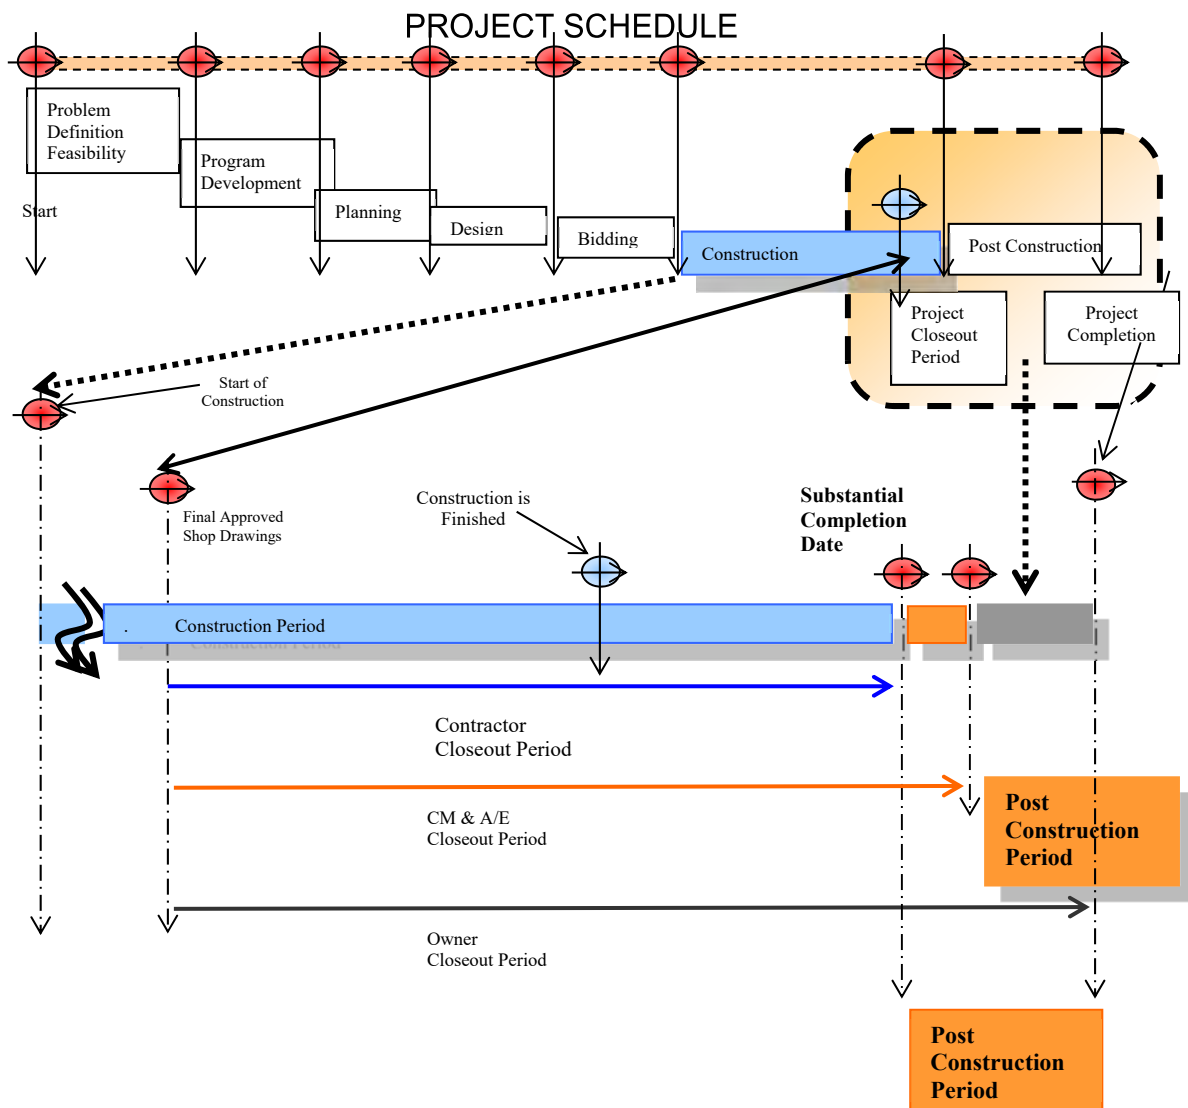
PROJECT SCHEDULE

Problem Definition Feasibility

Program Development

Planning

Design

Bidding

Construction

Post Construction

Start

Project Closeout Period

Project Completion

Start of Construction

Final Approved Shop Drawings

Construction is Finished

Substantial Completion Date

Construction Period

Contractor Closeout Period

CM & A/E Closeout Period

Post Construction Period

Owner Closeout Period

Post Construction Period